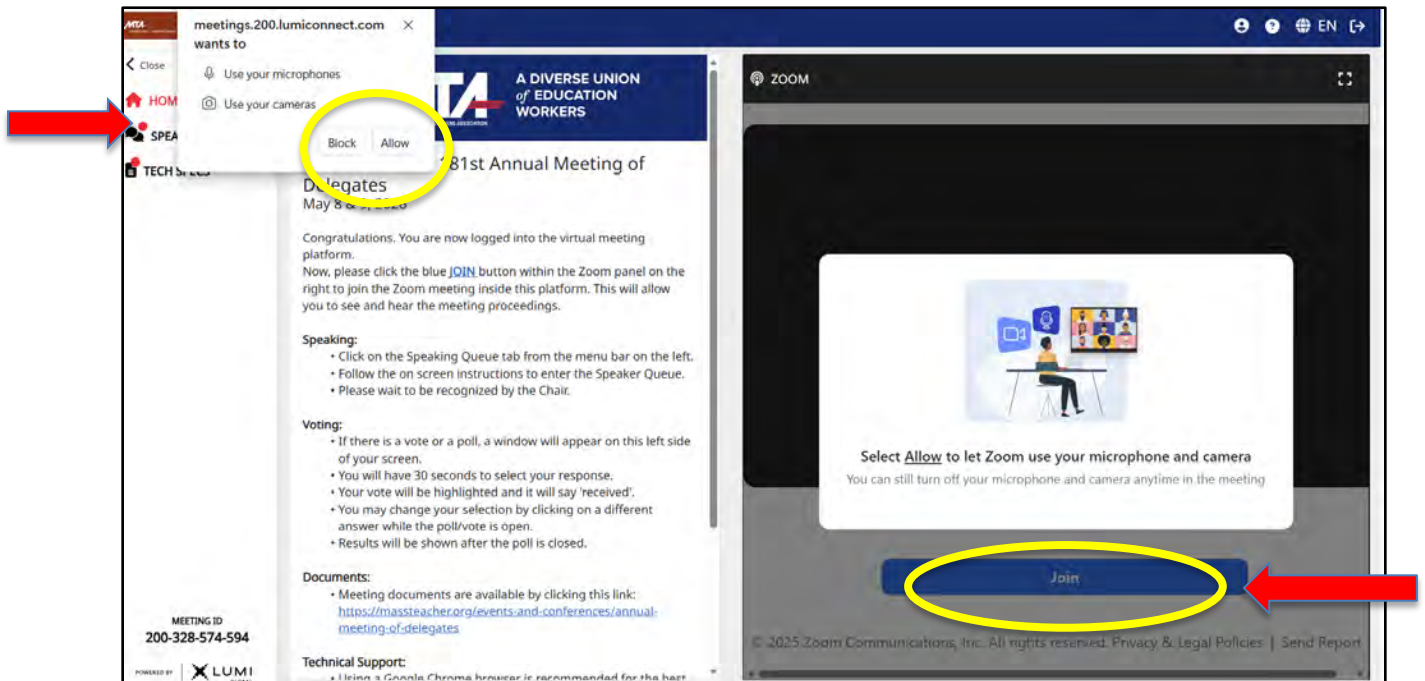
MTA

meetings.200.lumiconnect.com wants to

Use your microphones

Use your cameras

Block Allow

Close

HOM

SPEA

TECH S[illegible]

EN

TA A DIVERSE UNION of EDUCATION WORKERS

181st Annual Meeting of Delegates

May 8 & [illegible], 2026

Congratulations. You are now logged into the virtual meeting platform.
Now, please click the blue JOIN button within the Zoom panel on the right to join the Zoom meeting inside this platform. This will allow you to see and hear the meeting proceedings.

Speaking:
• Click on the Speaking Queue tab from the menu bar on the left.
• Follow the on screen instructions to enter the Speaker Queue.
• Please wait to be recognized by the Chair.

Voting:
• If there is a vote or a poll, a window will appear on this left side of your screen.
• You will have 30 seconds to select your response.
• Your vote will be highlighted and it will say 'received'.
• You may change your selection by clicking on a different answer while the poll/vote is open.
• Results will be shown after the poll is closed.

Documents:
• Meeting documents are available by clicking this link: https://massteacher.org/events-and-conferences/annual-meeting-of-delegates

Technical Support:
• Using a Google Chrome browser is recommended for the best

MEETING ID
200-328-574-594

POWERED BY LUMI

ZOOM

Select Allow to let Zoom use your microphone and camera
You can still turn off your microphone and camera anytime in the meeting

Join

© 2025 Zoom Communications, Inc. All rights reserved. Privacy & Legal Policies | Send Report